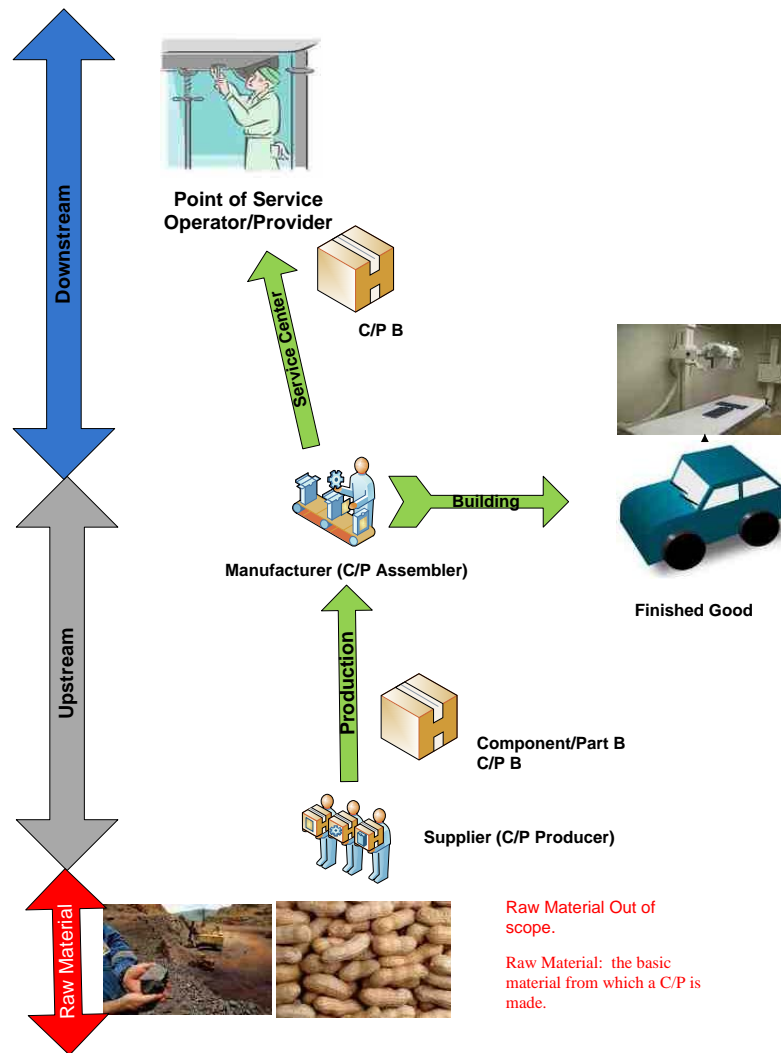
Downstream

Point of Service Operator/Provider

Service Center

C/P B

Building

Manufacturer (C/P Assembler)

Finished Good

Upstream

Production

Component/Part B
C/P B

Supplier (C/P Producer)

Raw Material

Raw Material Out of scope.

Raw Material: the basic material from which a C/P is made.